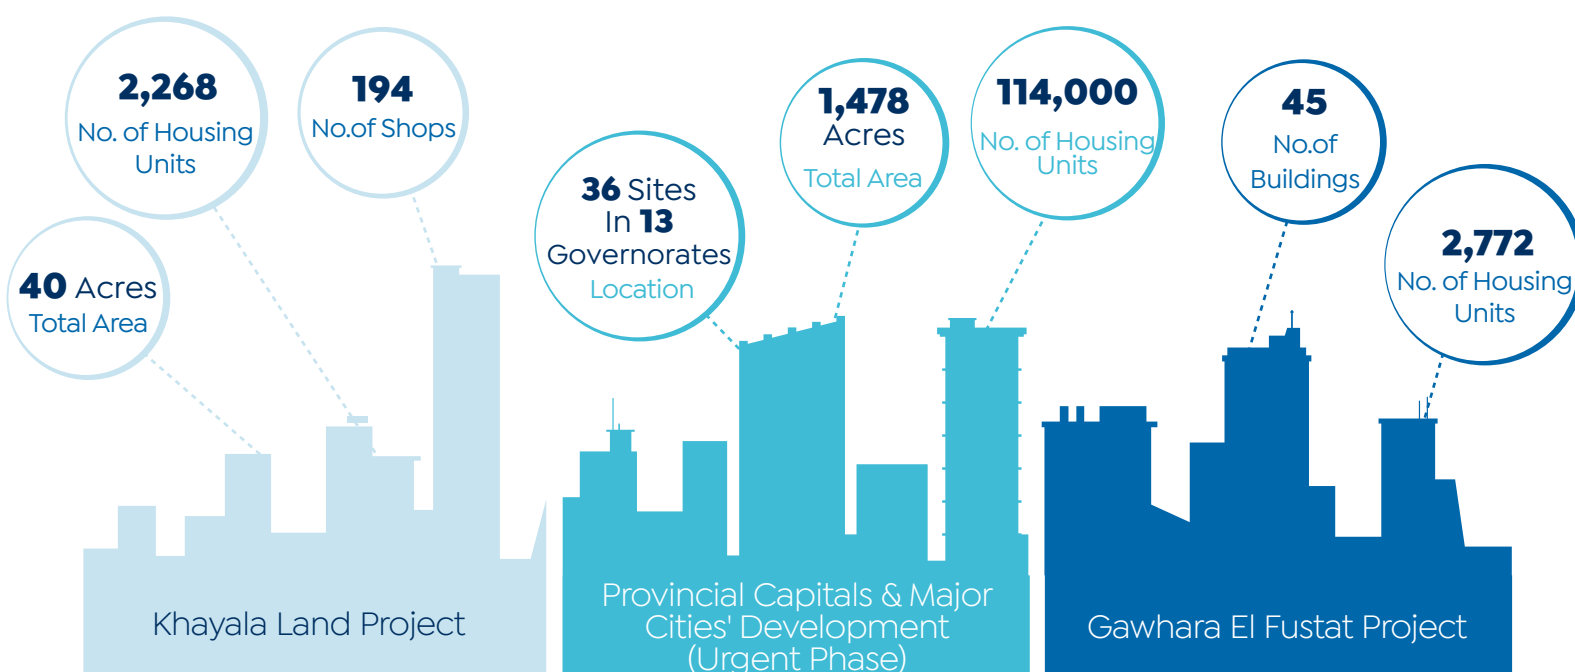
2,268
No. of Housing Units

194
No.of Shops

40 Acres
Total Area

Khayala Land Project

36 Sites In 13 Governorates
Location

1,478 Acres
Total Area

114,000
No. of Housing Units

Provincial Capitals & Major Cities' Development (Urgent Phase)

45
No.of Buildings

2,772
No. of Housing Units

Gawhara El Fustat Project